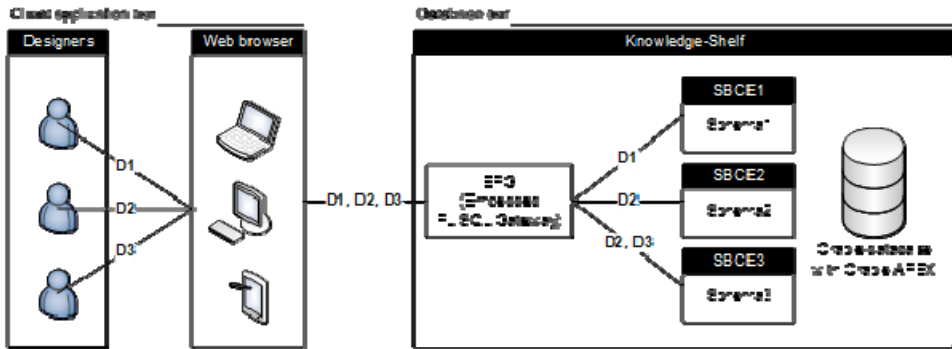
Client application tier

Designers

Web browser

D1

D2

D3

D1, D2, D3

Database tier

Knowledge-Shelf

EPG (Embedded PL/SQL Gateway)

D1

D2

D2, D3

SBCE1

Schema1

SBCE2

Schema2

SBCE3

Schema3

Oracle database with Oracle APEX